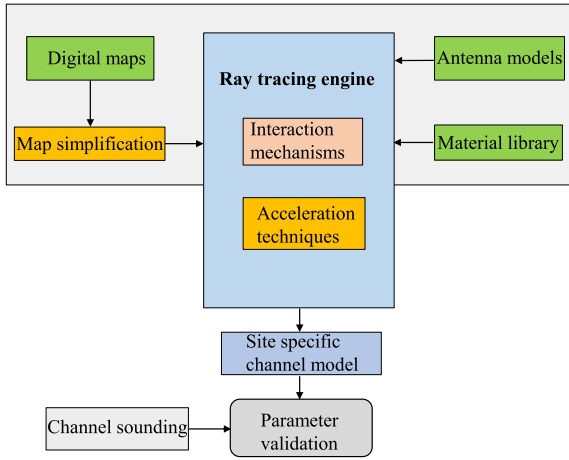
Digital maps

Map simplification

Ray tracing engine

Interaction mechanisms

Acceleration techniques

Antenna models

Material library

Site specific channel model

Channel sounding

Parameter validation